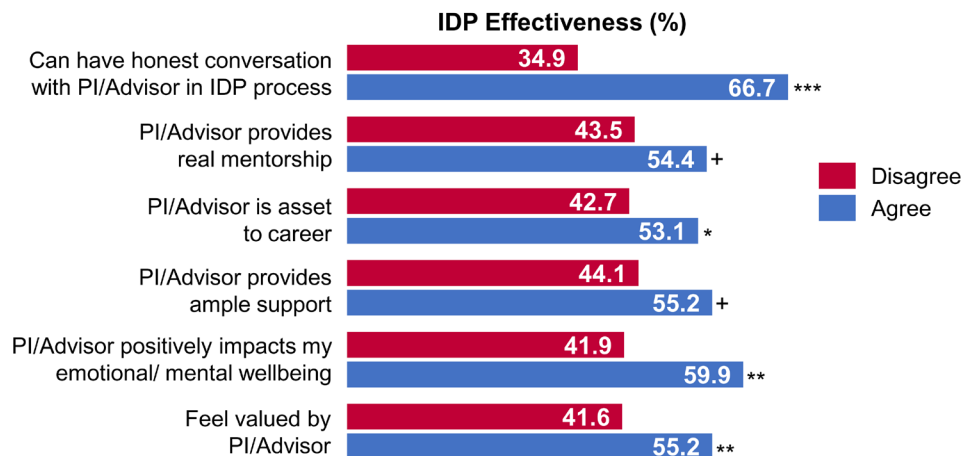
IDP Effectiveness (%)

Can have honest conversation with PI/Advisor in IDP process
34.9
66.7 ***

PI/Advisor provides real mentorship
43.5
54.4 +

PI/Advisor is asset to career
42.7
53.1 *

PI/Advisor provides ample support
44.1
55.2 +

PI/Advisor positively impacts my emotional/ mental wellbeing
41.9
59.9 **

Feel valued by PI/Advisor
41.6
55.2 **

Disagree
Agree